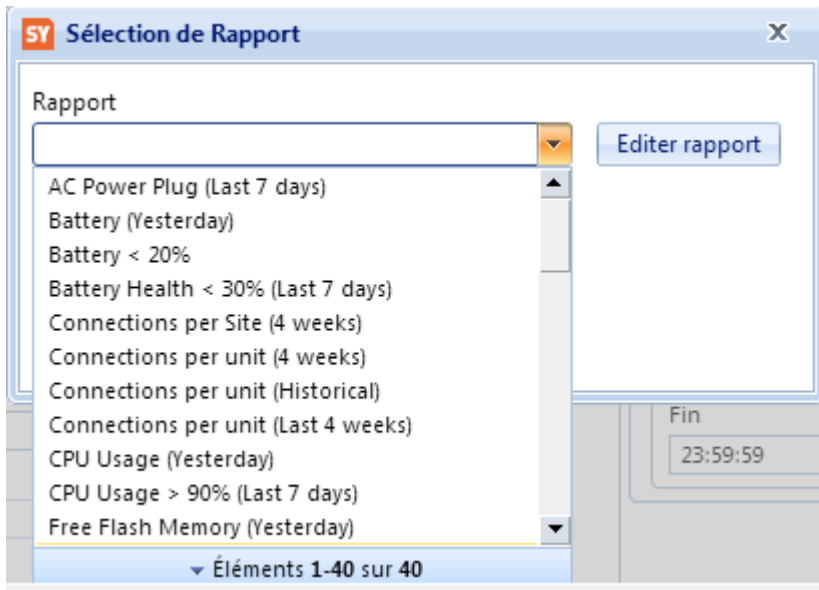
SY Sélection de Rapport

X

Rapport

Editer rapport

AC Power Plug (Last 7 days)
Battery (Yesterday)
Battery < 20%
Battery Health < 30% (Last 7 days)
Connections per Site (4 weeks)
Connections per unit (4 weeks)
Connections per unit (Historical)
Connections per unit (Last 4 weeks)
CPU Usage (Yesterday)
CPU Usage > 90% (Last 7 days)
Free Flash Memory (Yesterday)

Fin
23:59:59

Éléments 1-40 sur 40